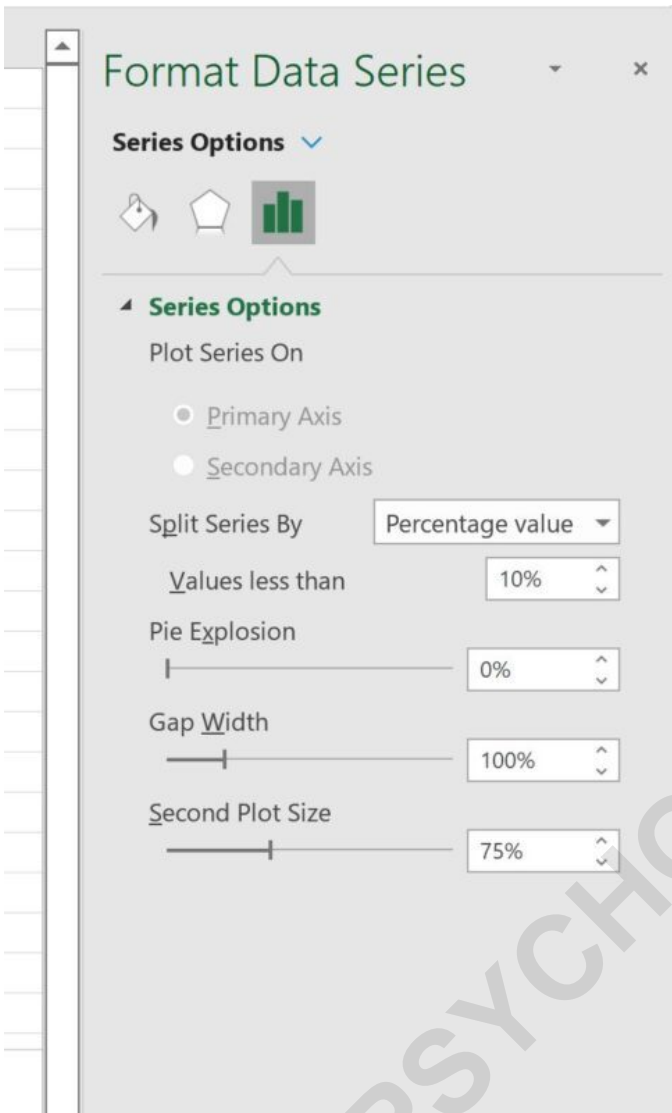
Format Data Series

Series Options

Series Options

Plot Series On

Primary Axis

Secondary Axis

Split Series By Percentage value

Values less than 10%

Pie Explosion

0%

Gap Width

100%

Second Plot Size

75%

PSYCHO